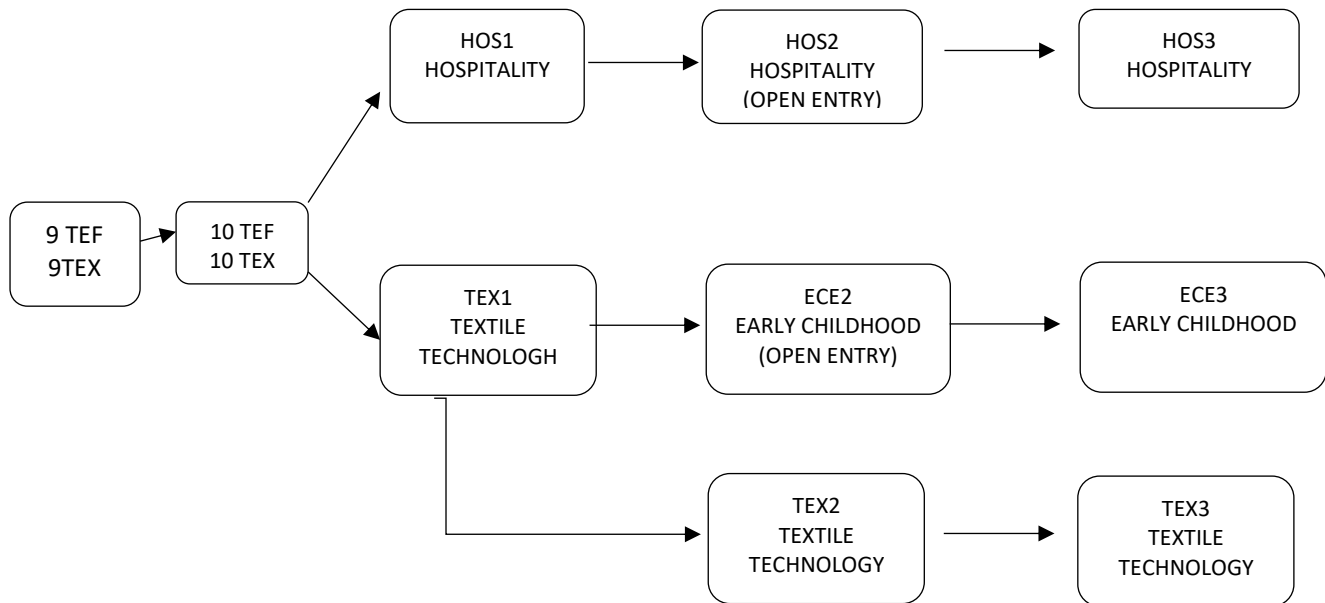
9 TEF
9TEX

10 TEF
10 TEX

HOS1
HOSPITALITY

HOS2
HOSPITALITY
(OPEN ENTRY)

HOS3
HOSPITALITY

TEX1
TEXTILE
TECHNOLOGH

ECE2
EARLY CHILDHOOD
(OPEN ENTRY)

ECE3
EARLY CHILDHOOD

TEX2
TEXTILE
TECHNOLOGY

TEX3
TEXTILE
TECHNOLOGY